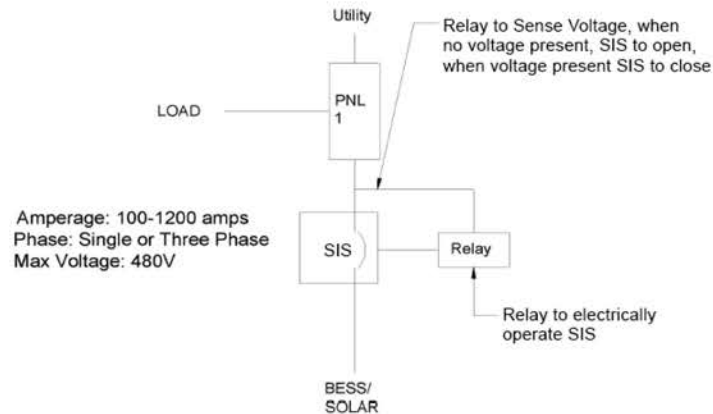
Utility

Relay to Sense Voltage, when no voltage present, SIS to open, when voltage present SIS to close

LOAD

PNL 1

Amperage: 100-1200 amps
Phase: Single or Three Phase
Max Voltage: 480V

SIS

Relay

Relay to electrically operate SIS

BESS/ SOLAR